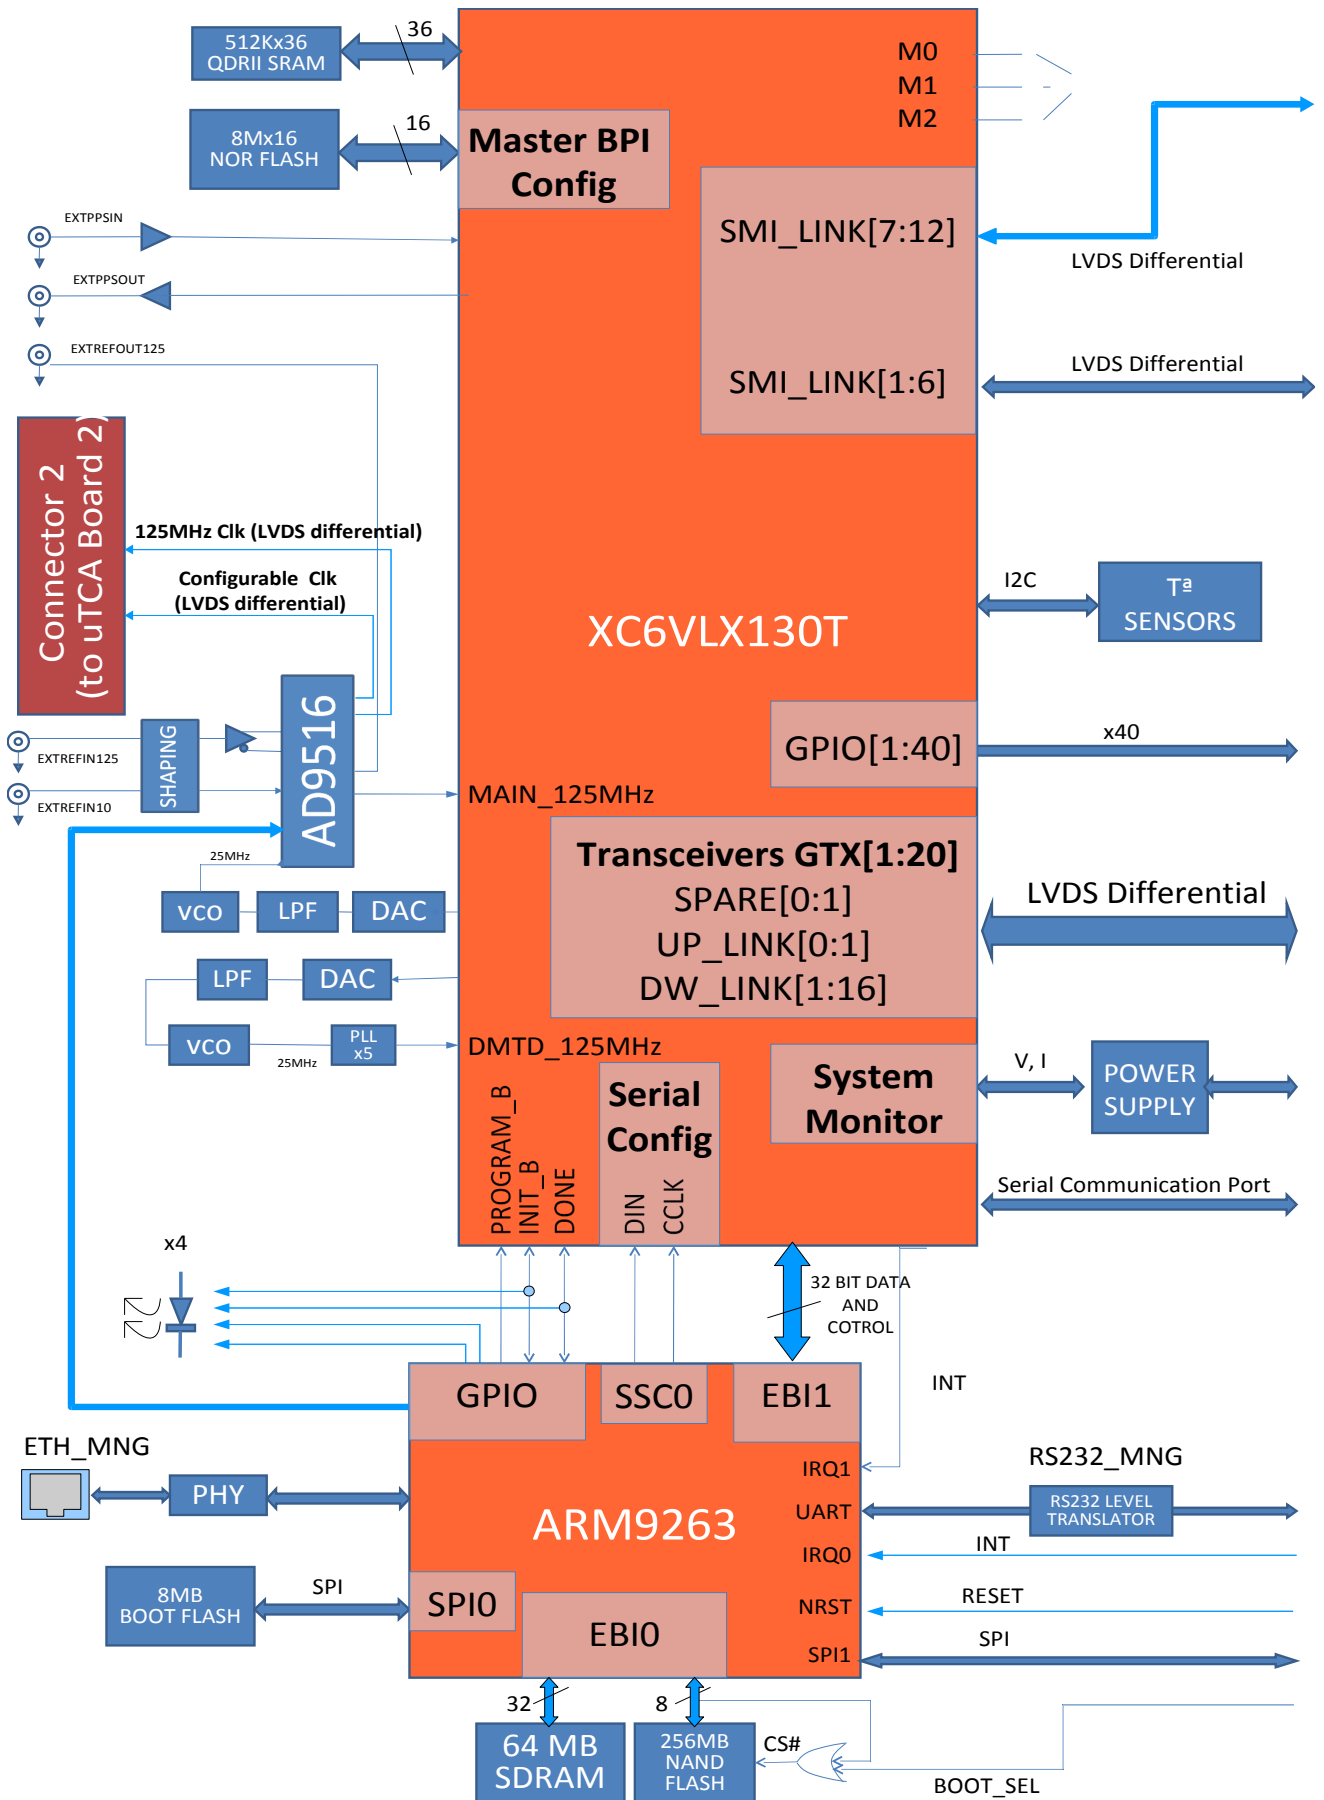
512Kx36
QDRII SRAM

36

8Mx16
NOR FLASH

16

Master BPI
Config

M0
M1
M2

SMI_LINK[7:12]

LVDS Differential

SMI_LINK[1:6]

LVDS Differential

EXTPPSIN

EXTPPSOUT

EXTREFOUT125

Connector 2
(to uTCA Board 2)

125MHz Clk (LVDS differential)

Configurable Clk
(LVDS differential)

XC6VLX130T

I2C

Tª
SENSORS

GPIO[1:40]

x40

EXTREFIN125

SHAPING

AD9516

EXTREFIN10

MAIN_125MHz

25MHz

Transceivers GTX[1:20]
SPARE[0:1]
UP_LINK[0:1]
DW_LINK[1:16]

LVDS Differential

VCO

LPF

DAC

LPF

DAC

VCO

PLL
x5

25MHz

DMTD_125MHz

PROGRAM_B
INIT_B
DONE

Serial
Config

DIN
CCLK

System
Monitor

V, I

POWER
SUPPLY

Serial Communication Port

x4

32 BIT DATA
AND
COTROL

GPIO

SSC0

EBI1

INT

ETH_MNG

PHY

IRQ1

RS232_MNG

ARM9263

UART

RS232 LEVEL
TRANSLATOR

IRQ0

INT

8MB
BOOT FLASH

SPI

SPI0

NRST

RESET

EBI0

SPI1

SPI

32

8

64 MB
SDRAM

256MB
NAND
FLASH

CS#

BOOT_SEL